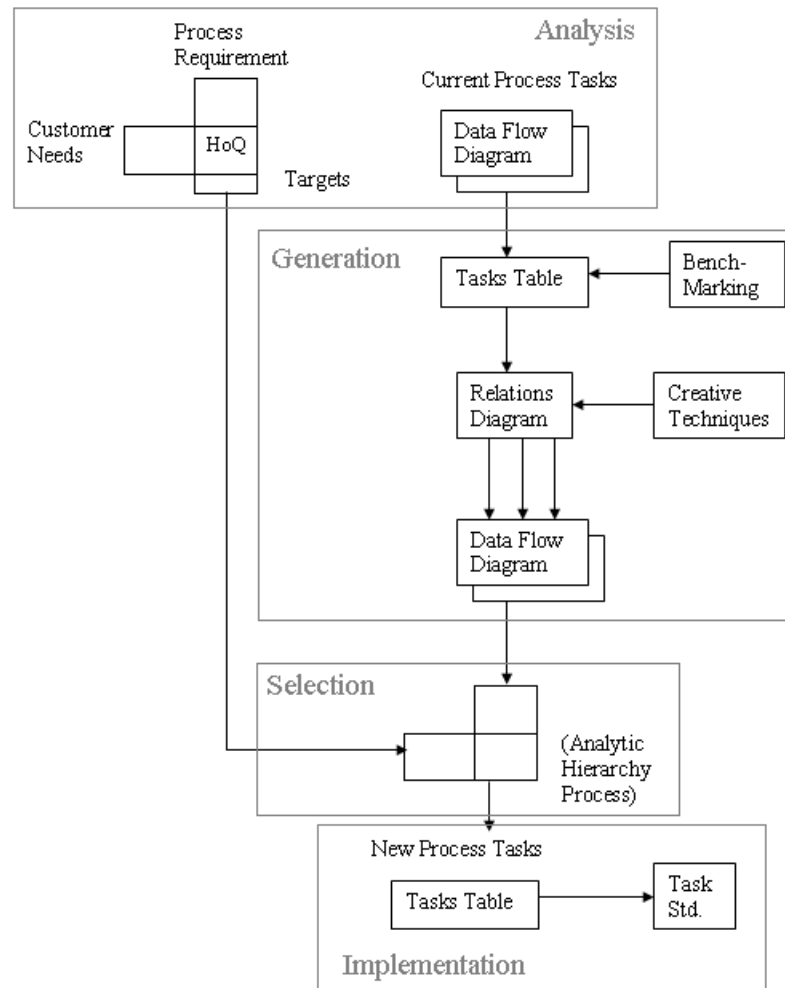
Analysis

Process Requirement

Current Process Tasks

Customer Needs

HoQ

Targets

Data Flow Diagram

Generation

Tasks Table

Bench-Marking

Relations Diagram

Creative Techniques

Data Flow Diagram

Selection

(Analytic Hierarchy Process)

New Process Tasks

Tasks Table

Task Std.

Implementation